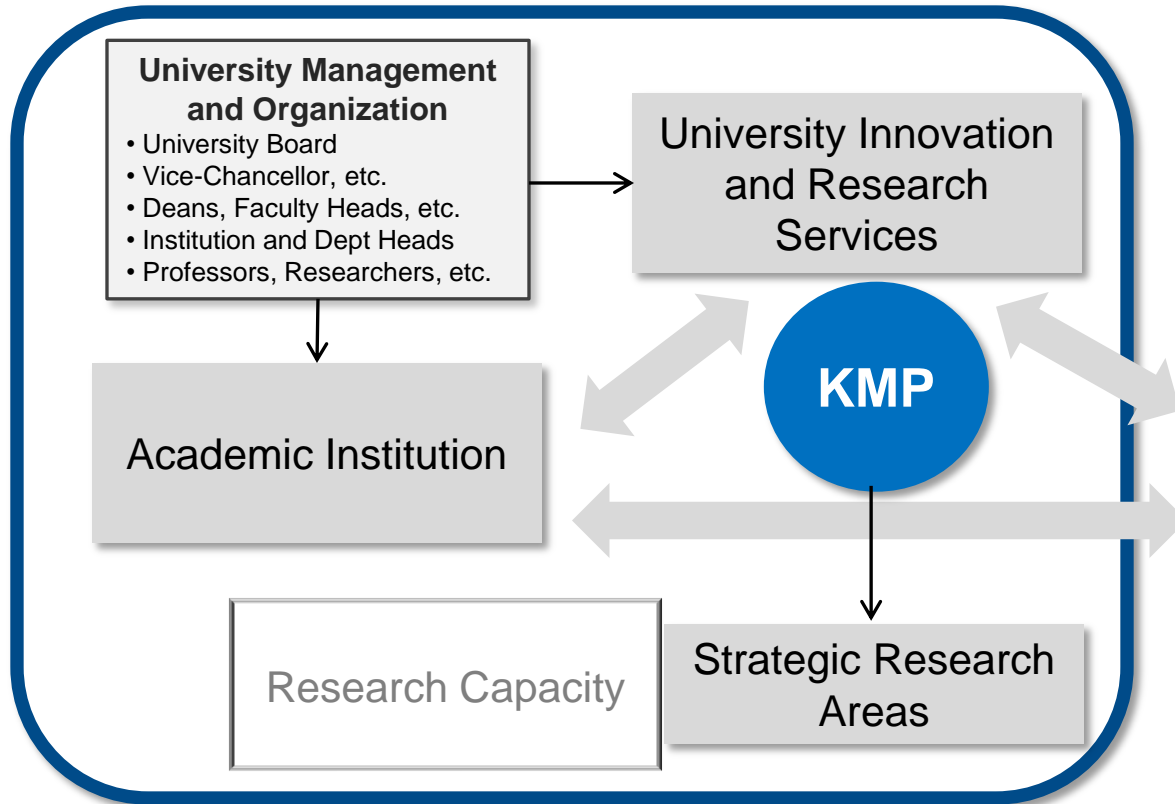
University Management and Organization
• University Board
• Vice-Chancellor, etc.
• Deans, Faculty Heads, etc.
• Institution and Dept Heads
• Professors, Researchers, etc.

University Innovation and Research Services

KMP

Academic Institution

Research Capacity

Strategic Research Areas